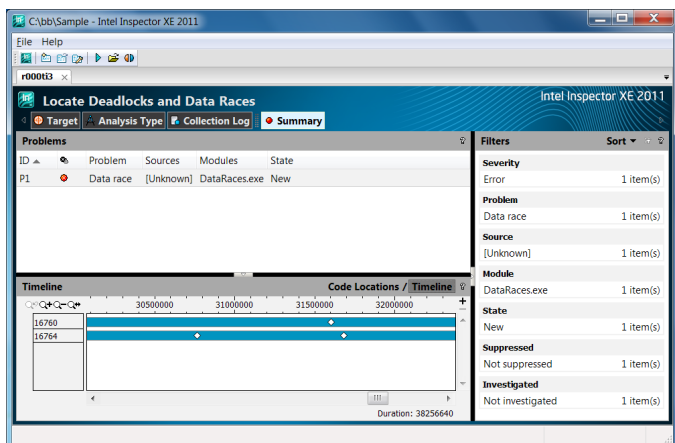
C:\bb\Sample - Intel Inspector XE 2011

File Help

r000ti3

Locate Deadlocks and Data Races

Intel Inspector XE 2011

Target | Analysis Type | Collection Log | Summary

Problems

| ID | | Problem | Sources | Modules | State |
|---|---|---|---|---|---|
| P1 | | Data race | [Unknown] | DataRaces.exe | New |

Timeline

Code Locations / Timeline

30500000 31000000 31500000 32000000

16760

16764

Duration: 38256640

Filters

Sort

Severity
Error 1 item(s)

Problem
Data race 1 item(s)

Source
[Unknown] 1 item(s)

Module
DataRaces.exe 1 item(s)

State
New 1 item(s)

Suppressed
Not suppressed 1 item(s)

Investigated
Not investigated 1 item(s)